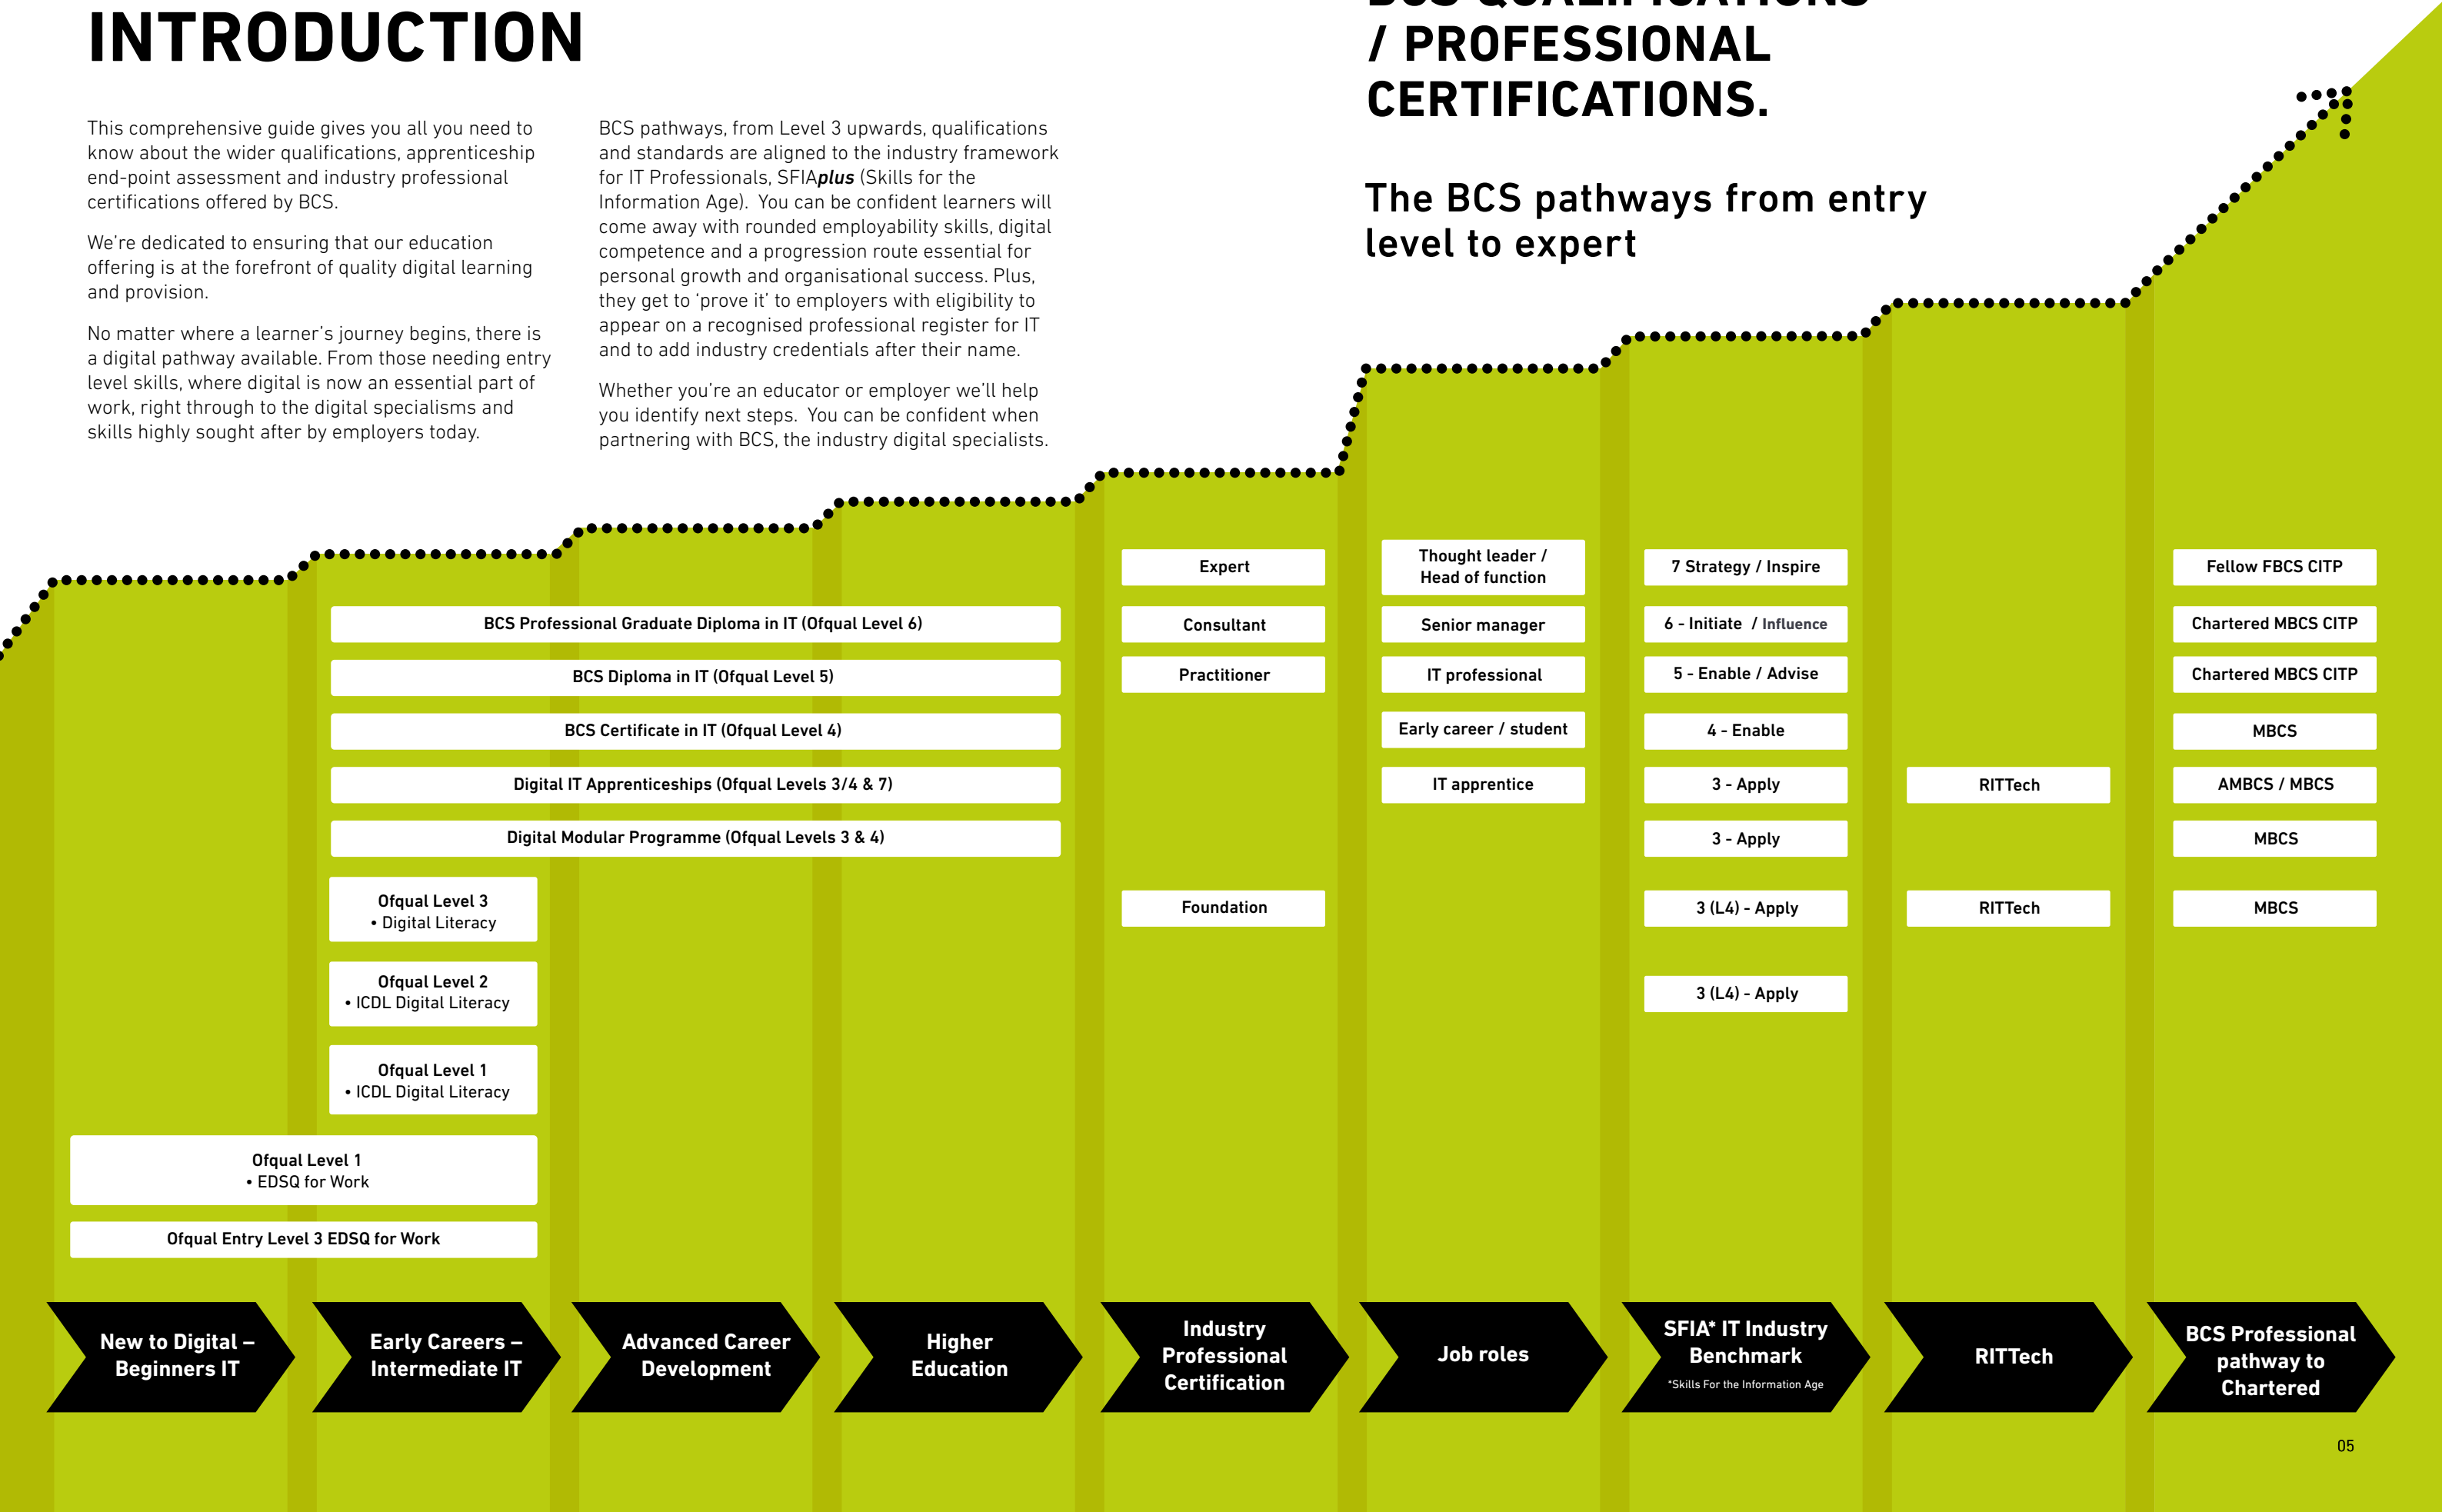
INTRODUCTION

This comprehensive guide gives you all you need to know about the wider qualifications, apprenticeship end-point assessment and industry professional certifications offered by BCS.

We're dedicated to ensuring that our education offering is at the forefront of quality digital learning and provision.

No matter where a learner's journey begins, there is a digital pathway available. From those needing entry level skills, where digital is now an essential part of work, right through to the digital specialisms and skills highly sought after by employers today.

BCS pathways, from Level 3 upwards, qualifications and standards are aligned to the industry framework for IT Professionals, SFIA*plus* (Skills for the Information Age). You can be confident learners will come away with rounded employability skills, digital competence and a progression route essential for personal growth and organisational success. Plus, they get to 'prove it' to employers with eligibility to appear on a recognised professional register for IT and to add industry credentials after their name.

Whether you're an educator or employer we'll help you identify next steps. You can be confident when partnering with BCS, the industry digital specialists.

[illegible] / PROFESSIONAL CERTIFICATIONS.

The BCS pathways from entry level to expert

BCS Professional Graduate Diploma in IT (Ofqual Level 6)
BCS Diploma in IT (Ofqual Level 5)
BCS Certificate in IT (Ofqual Level 4)
Digital IT Apprenticeships (Ofqual Levels 3/4 & 7)
Digital Modular Programme (Ofqual Levels 3 & 4)

Ofqual Level 3
• Digital Literacy

Ofqual Level 2
• ICDL Digital Literacy

Ofqual Level 1
• ICDL Digital Literacy

Ofqual Level 1
• EDSQ for Work

Ofqual Entry Level 3 EDSQ for Work

Expert
Consultant
Practitioner
Foundation

Thought leader / Head of function
Senior manager
IT professional
Early career / student
IT apprentice

7 Strategy / Inspire
6 - Initiate / Influence
5 - Enable / Advise
4 - Enable
3 - Apply
3 - Apply
3 (L4) - Apply
3 (L4) - Apply

RITTech
RITTech

Fellow FBCS CITP
Chartered MBCS CITP
Chartered MBCS CITP
MBCS
AMBCS / MBCS
MBCS
MBCS

New to Digital – Beginners IT
Early Careers – Intermediate IT
Advanced Career Development
Higher Education
Industry Professional Certification
Job roles
SFIA* IT Industry Benchmark
*Skills For the Information Age
RITTech
BCS Professional pathway to Chartered

05